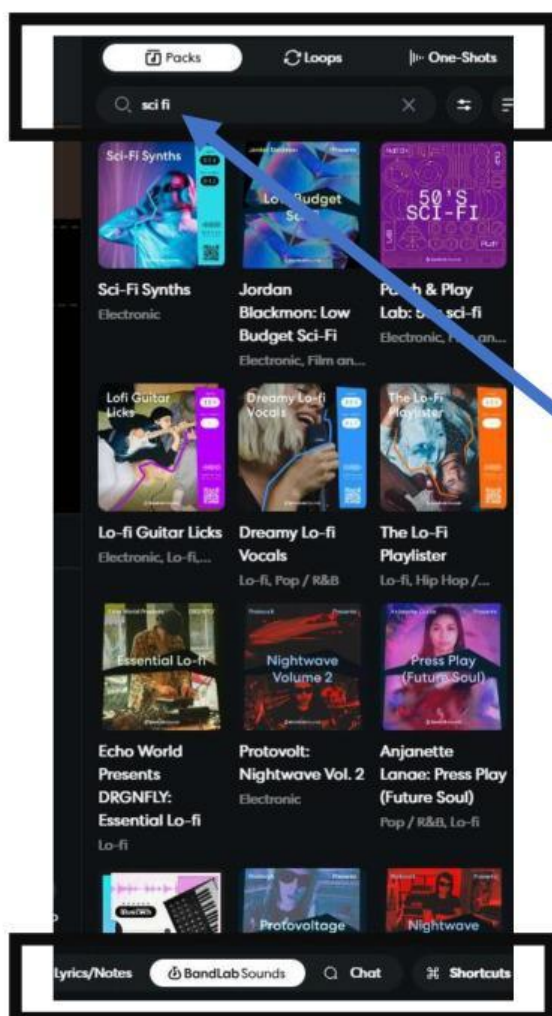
Packs
Loops
One-Shots

sci fi

Sci-Fi Synths

Low Budget Sci-

50'S SCI-FI

Sci-Fi Synths
Electronic

Jordan Blackmon: Low Budget Sci-Fi
Electronic, Film an...

P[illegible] & Play Lab: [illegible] sci-fi
Electronic, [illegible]an...

Lofi Guitar Licks

Dreamy Lo-fi Vocals

The Lo-Fi Playlister

Lo-fi Guitar Licks
Electronic, Lo-fi,...

Dreamy Lo-fi Vocals
Lo-fi, Pop / R&B

The Lo-Fi Playlister
Lo-fi, Hip Hop /...

Essential Lo-fi

Nightwave Volume 2

Press Play (Future Soul)

Echo World Presents DRGNFLY: Essential Lo-fi
Lo-fi

Protovolt: Nightwave Vol. 2
Electronic

Anjanette Lanae: Press Play (Future Soul)
Pop / R&B, Lo-fi

Protovoltage

Nightwave

Lyrics/Notes
BandLab Sounds
Chat
Shortcuts